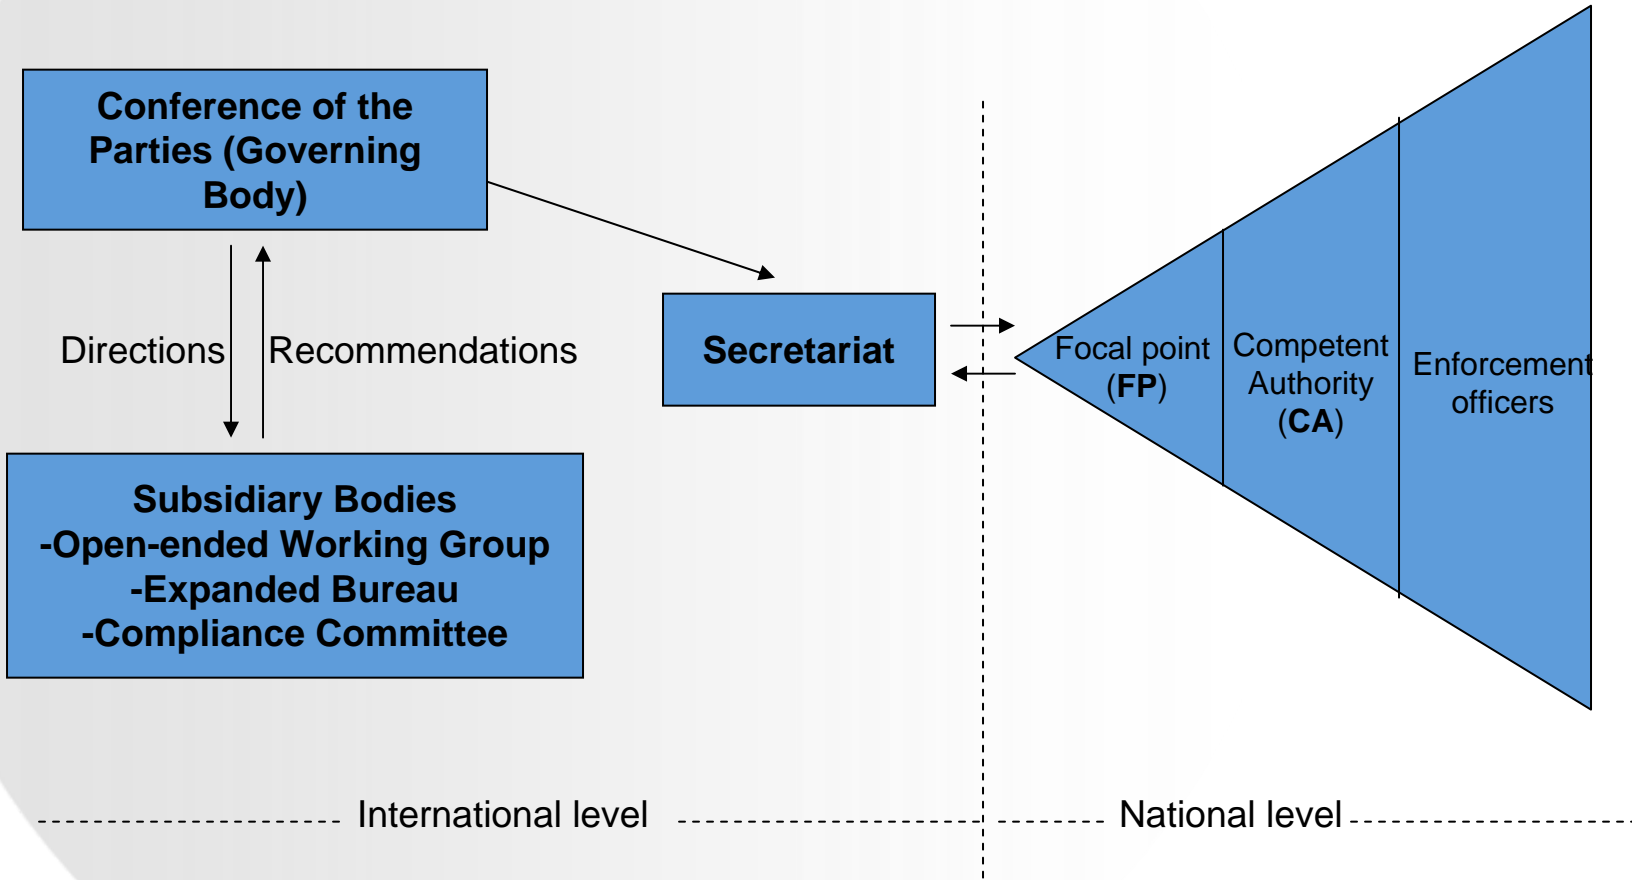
Conference of the Parties (Governing Body)

Directions

Recommendations

Secretariat

Subsidiary Bodies
-Open-ended Working Group
-Expanded Bureau
-Compliance Committee

Focal point (FP)

Competent Authority (CA)

Enforcement officers

International level

National level